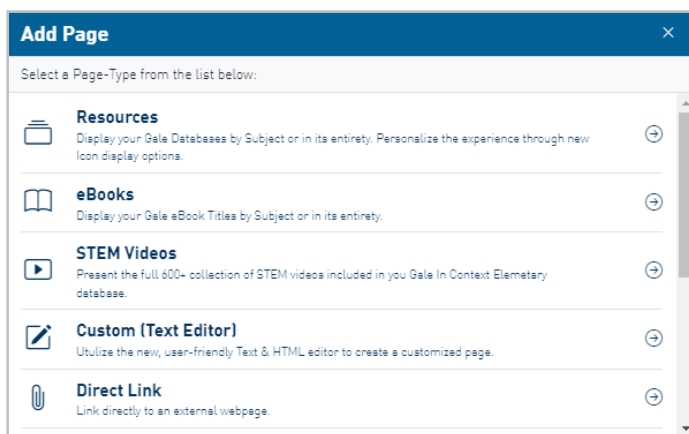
Add Page

×

Select a Page-Type from the list below:

Resources
Display your Gale Databases by Subject or in its entirety. Personalize the experience through new Icon display options.

eBooks
Display your Gale eBook Titles by Subject or in its entirety.

STEM Videos
Present the full 600+ collection of STEM videos included in you Gale In Context Elemetary database.

Custom (Text Editor)
Utulize the new, user-friendly Text & HTML editor to create a customized page.

Direct Link
Link directly to an external webpage.